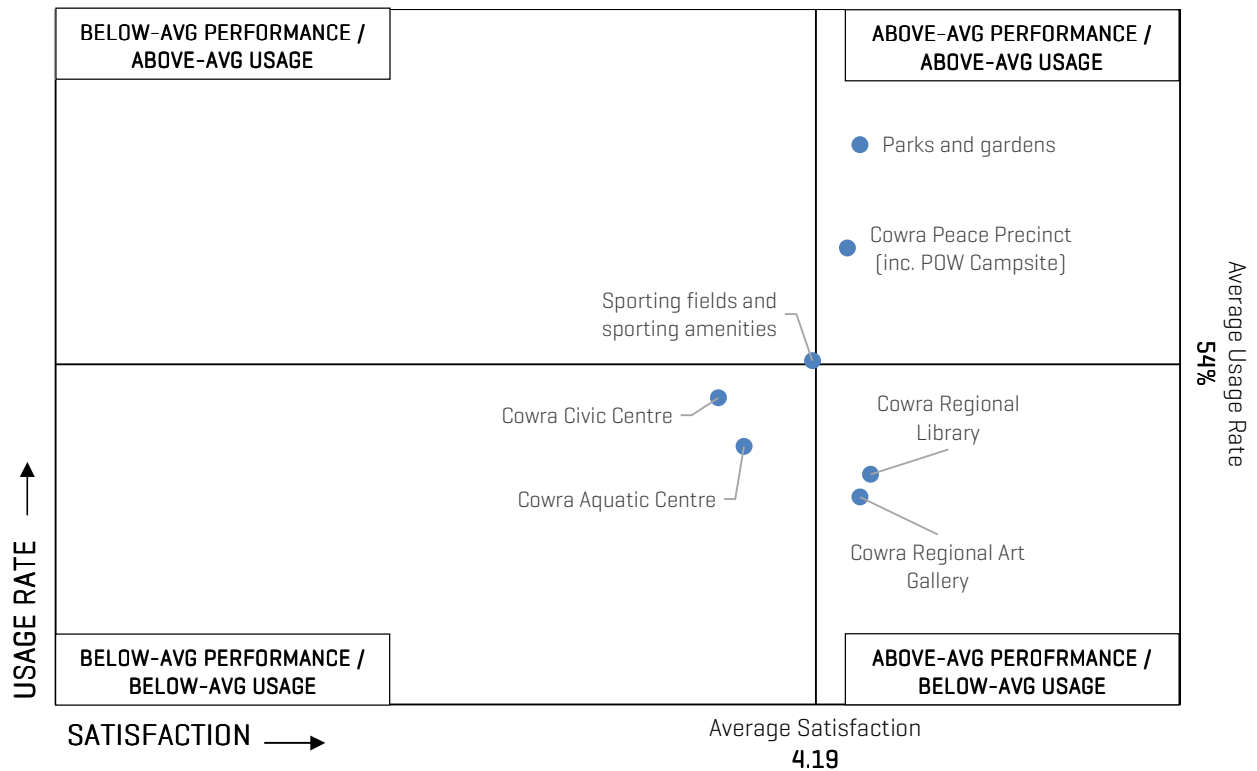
BELOW-AVG PERFORMANCE / ABOVE-AVG USAGE

ABOVE-AVG PERFORMANCE / ABOVE-AVG USAGE

Parks and gardens

Cowra Peace Precinct (inc. POW Campsite)

Sporting fields and sporting amenities

Average Usage Rate
54%

Cowra Civic Centre

Cowra Aquatic Centre

Cowra Regional Library

Cowra Regional Art Gallery

USAGE RATE

BELOW-AVG PERFORMANCE / BELOW-AVG USAGE

ABOVE-AVG PEROFRMANCE / BELOW-AVG USAGE

SATISFACTION

Average Satisfaction
4.19